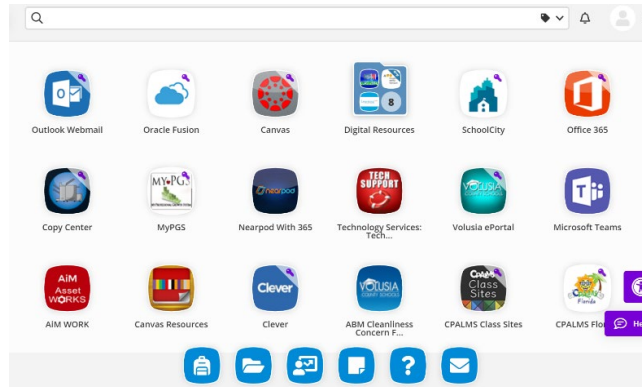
Outlook Webmail
Oracle Fusion
Canvas
8
Digital Resources
SchoolCity
Office 365

MY PGS
Copy Center
MyPGS
nearpod
Nearpod With 365
TECH SUPPORT
Technology Services: Tech...
VOLUSIA
Volusia ePortal
Microsoft Teams

AiM Asset WORKS
AIM WORK
Canvas Resources
Clever
Clever
VOLUSIA
ABM Cleanliness Concern F...
CPALMS Class Sites
CPALMS Class Sites
Florida
CPALMS Flo
He